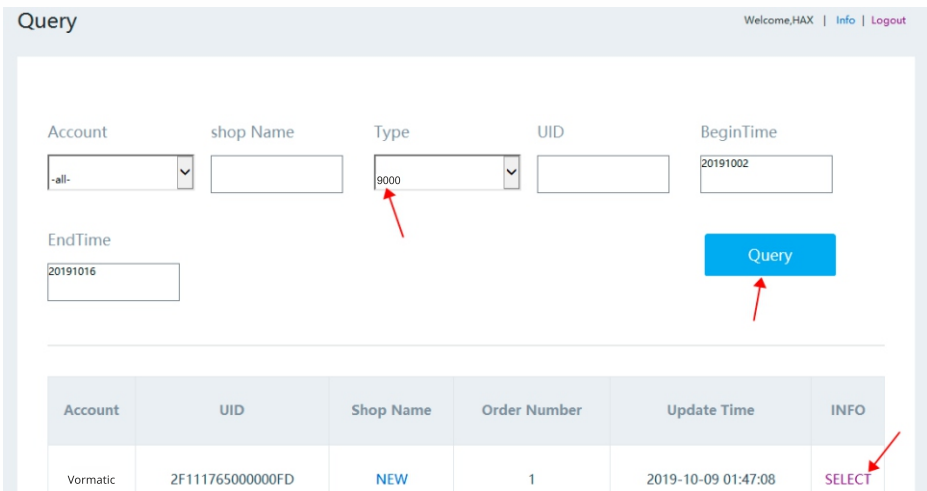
Query

Welcome,HAX | Info | Logout

Account
-all-

shop Name

Type
9000

UID

BeginTime
20191002

EndTime
20191016

Query

| Account | UID | Shop Name | Order Number | Update Time | INFO |
|---|---|---|---|---|---|
| Vormatic | 2F111765000000FD | NEW | 1 | 2019-10-09 01:47:08 | SELECT |